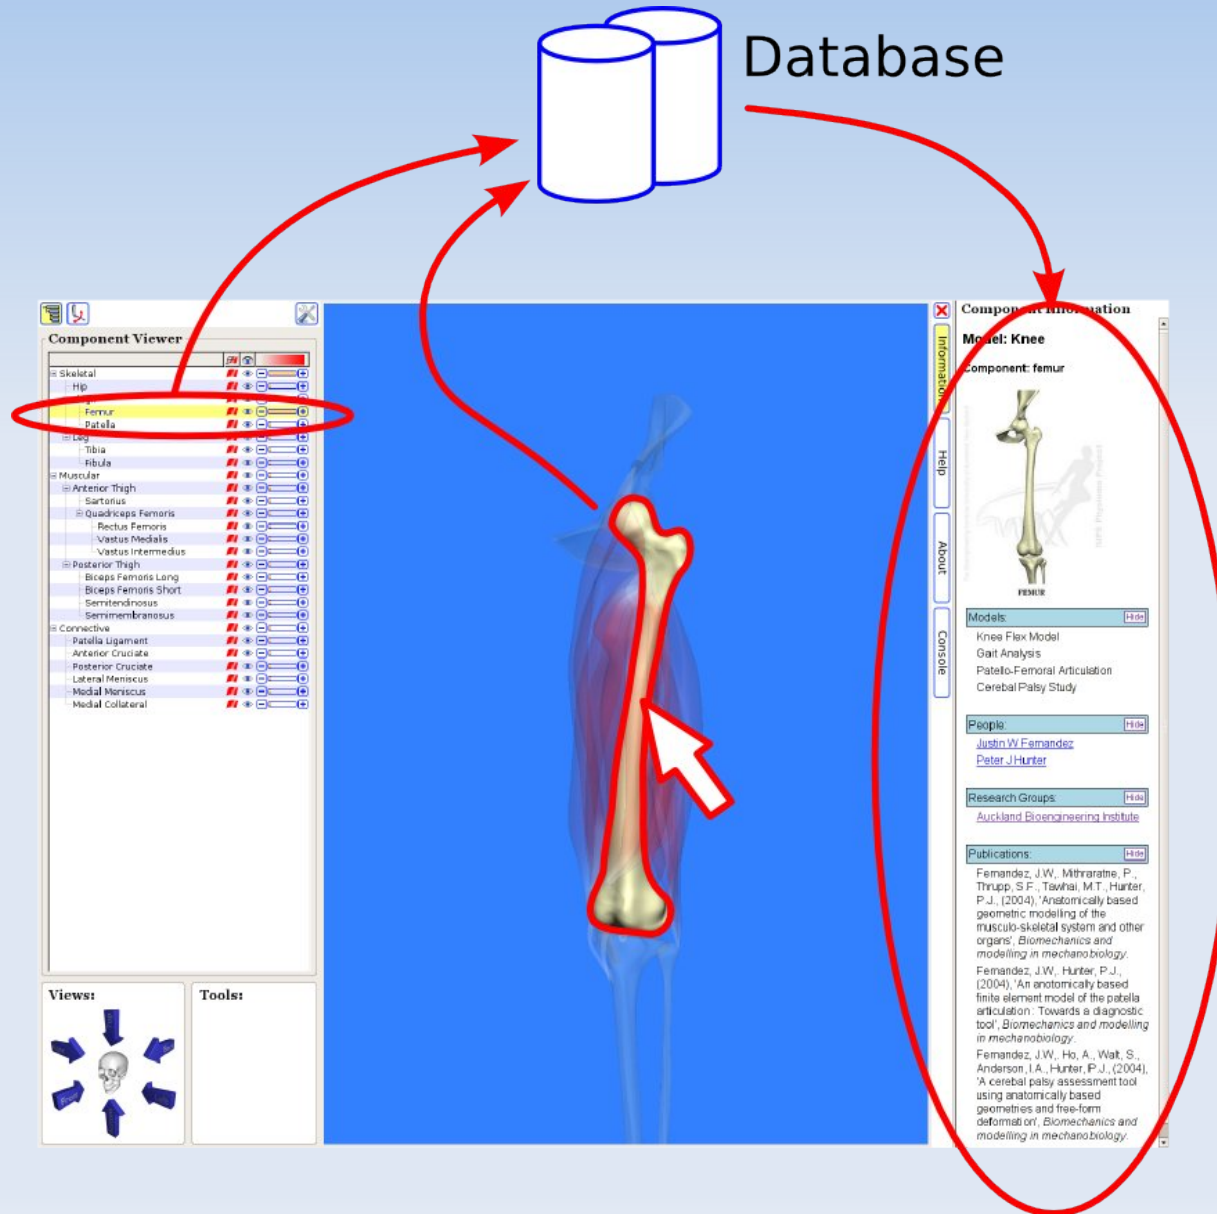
Database

Component Viewer

Skeletal
Hip
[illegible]
Femur
Patella
Leg
Tibia
Fibula
Muscular
Anterior Thigh
Sartorius
Quadriceps Femoris
Rectus Femoris
Vastus Medialis
Vastus Intermedius
Posterior Thigh
Biceps Femoris Long
Biceps Femoris Short
Semitendinosus
Semimembranosus
Connective
Patella Ligament
Anterior Cruciate
Posterior Cruciate
Lateral Meniscus
Medial Meniscus
Medial Collateral

Views:

Tools:

Information
Help
About
Console

Compon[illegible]ation

Mo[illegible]el: Knee

Component: femur

FEMUR

Models: Hide
Knee Flex Model
Gait Analysis
Patello-Femoral Articulation
Cerebal Palsy Study

People: Hide
Justin W Fernandez
Peter J Hunter

Research Groups: Hide
Auckland Bioengineering Institute

Publications: Hide
Fernandez, J.W., Mithraratne, P., Thrupp, S.F., Tawhai, M.T., Hunter, P.J., (2004), 'Anatomically based geometric modeling of the musculo-skeletal system and other organs', Biomechanics and modelling in mechanobiology.

Fernandez, J.W., Hunter, P.J., (2004), 'An anatomically based finite element model of the patella articulation : Towards a diagnostic tool', Biomechanics and modelling in mechanobiology.

Fernandez, J.W., Ho, A., Walt, S., Anderson, I.A., Hunter, P.J., (2004), 'A cerebal palsy assessment tool using anatomically based geometries and free-form deformation', Biomechanics and modelling in mechanobiology.